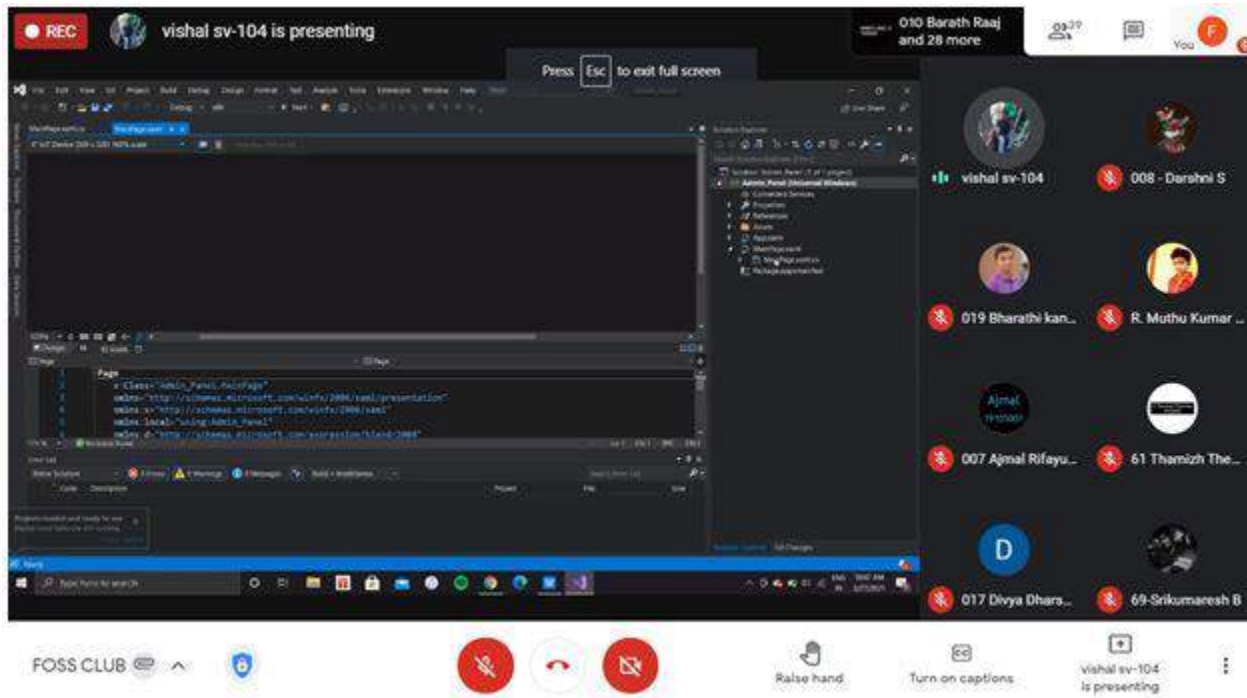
REC

vishal sv-104 is presenting

010 Barath Raaj and 28 more

29

You

F

Press Esc to exit full screen

Page
x:Class="Admin_Panel.MainPage"
xmlns="http://schemas.microsoft.com/winfx/2006/xaml/presentation"
xmlns:x="http://schemas.microsoft.com/winfx/2006/xaml"
xmlns:local="using:Admin_Panel"
xmlns:d="http://schemas.microsoft.com/expression/blend/2008"

Error List

Type here to search

vishal sv-104

008 - Darshni S

019 Bharathi kan...

R. Muthu Kumar ...

Ajmal

007 Ajmal Rifayu...

61 Thamizh The...

D

017 Divya Dhars...

69-Srikumaresh B

FOSS CLUB

Raise hand

Turn on captions

vishal sv-104 is presenting